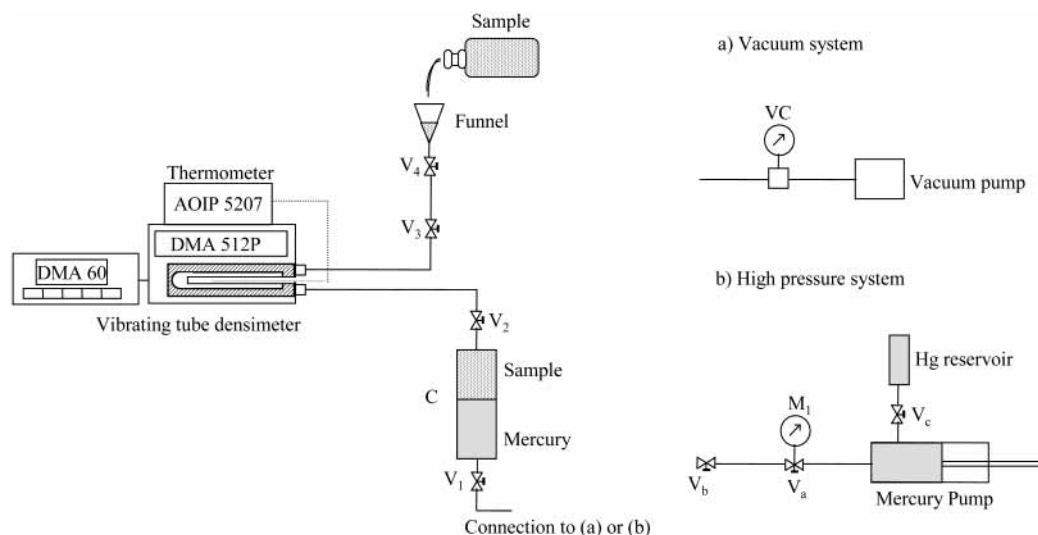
Sample

Funnel

$V_4$

Thermometer

AOIP 5207

$V_3$

DMA 512P

DMA 60

Vibrating tube densimeter

$V_2$

Sample

C

Mercury

$V_1$

Connection to (a) or (b)

a) Vacuum system

VC

Vacuum pump

b) High pressure system

Hg reservoir

$M_1$

$V_c$

$V_b$

$V_a$

Mercury Pump